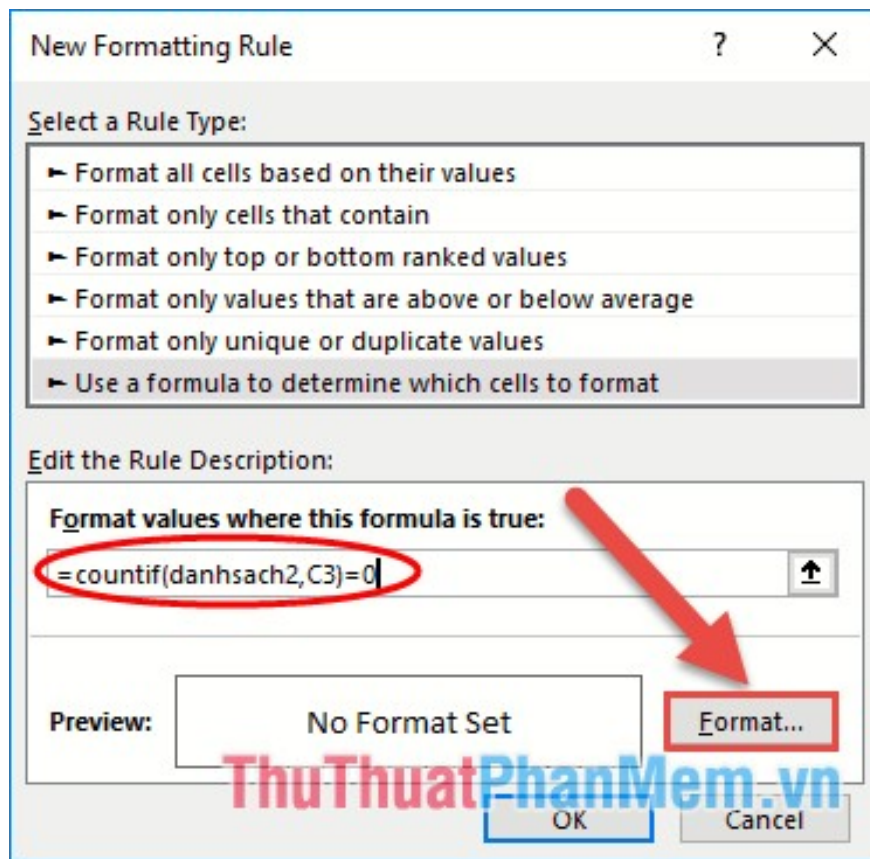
New Formatting Rule ? ×

Select a Rule Type:

► Format all cells based on their values
► Format only cells that contain
► Format only top or bottom ranked values
► Format only values that are above or below average
► Format only unique or duplicate values
► Use a formula to determine which cells to format

Edit the Rule Description:

Format values where this formula is true:

=countif(danhsach2,C3)=0

Preview: No Format Set

Format...

ThuThuatPhanMem.vn

OK Cancel